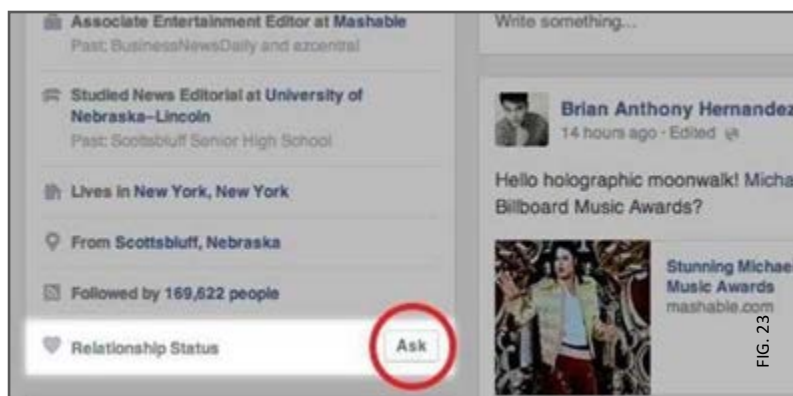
Associate Entertainment Editor at Mashable
Past: BusinessNewsDaily and azcentral

Studied News Editorial at University of Nebraska–Lincoln
Past: Scottsbluff Senior High School

Lives in New York, New York

From Scottsbluff, Nebraska

Followed by 169,622 people

Relationship Status

Ask

Write something...

Brian Anthony Hernandez
14 hours ago · Edited

Hello holographic moonwalk! Micha
Billboard Music Awards?

Stunning Michae
Music Awards
mashable.com

FIG. 23